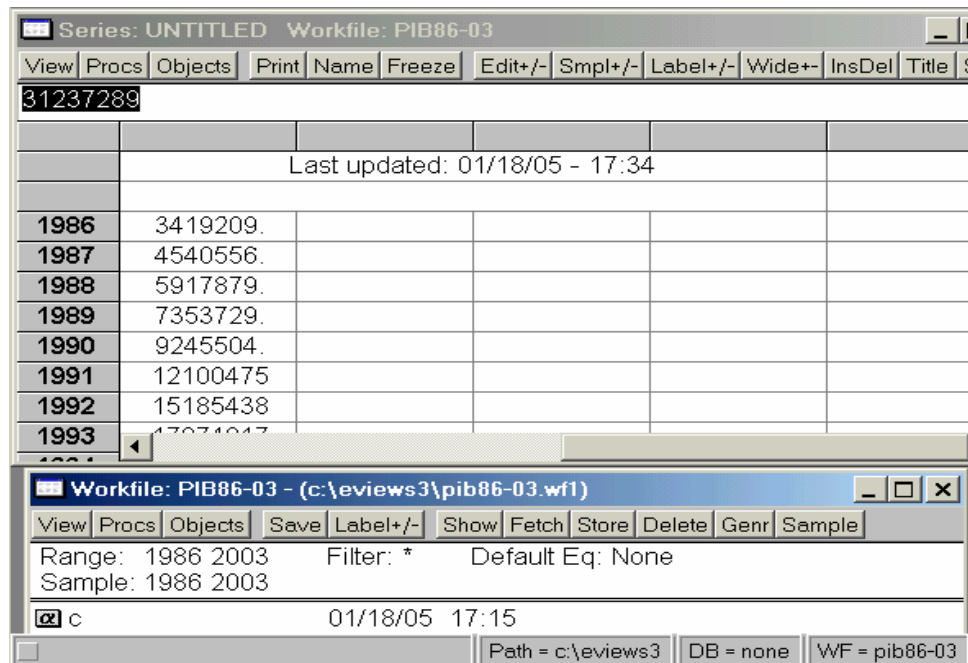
Series: UNTITLED Workfile: PIB86-03

View | Procs | Objects | Print | Name | Freeze | Edit+/- | Smpl+/- | Label+/- | Wide+- | InsDel | Title | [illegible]

31237289

| | |
|---|---|
| | Last updated: 01/18/05 - 17:34 |
| | |
| 1986 | 3419209. |
| 1987 | 4540556. |
| 1988 | 5917879. |
| 1989 | 7353729. |
| 1990 | 9245504. |
| 1991 | 12100475 |
| 1992 | 15185438 |
| 1993 | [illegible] |

Workfile: PIB86-03 - (c:\eviews3\pib86-03.wf1)

View | Procs | Objects | Save | Label+/- | Show | Fetch | Store | Delete | Genr | Sample

Range: 1986 2003 Filter: * Default Eq: None
Sample: 1986 2003

c 01/18/05 17:15

Path = c:\eviews3 | DB = none | WF = pib86-03